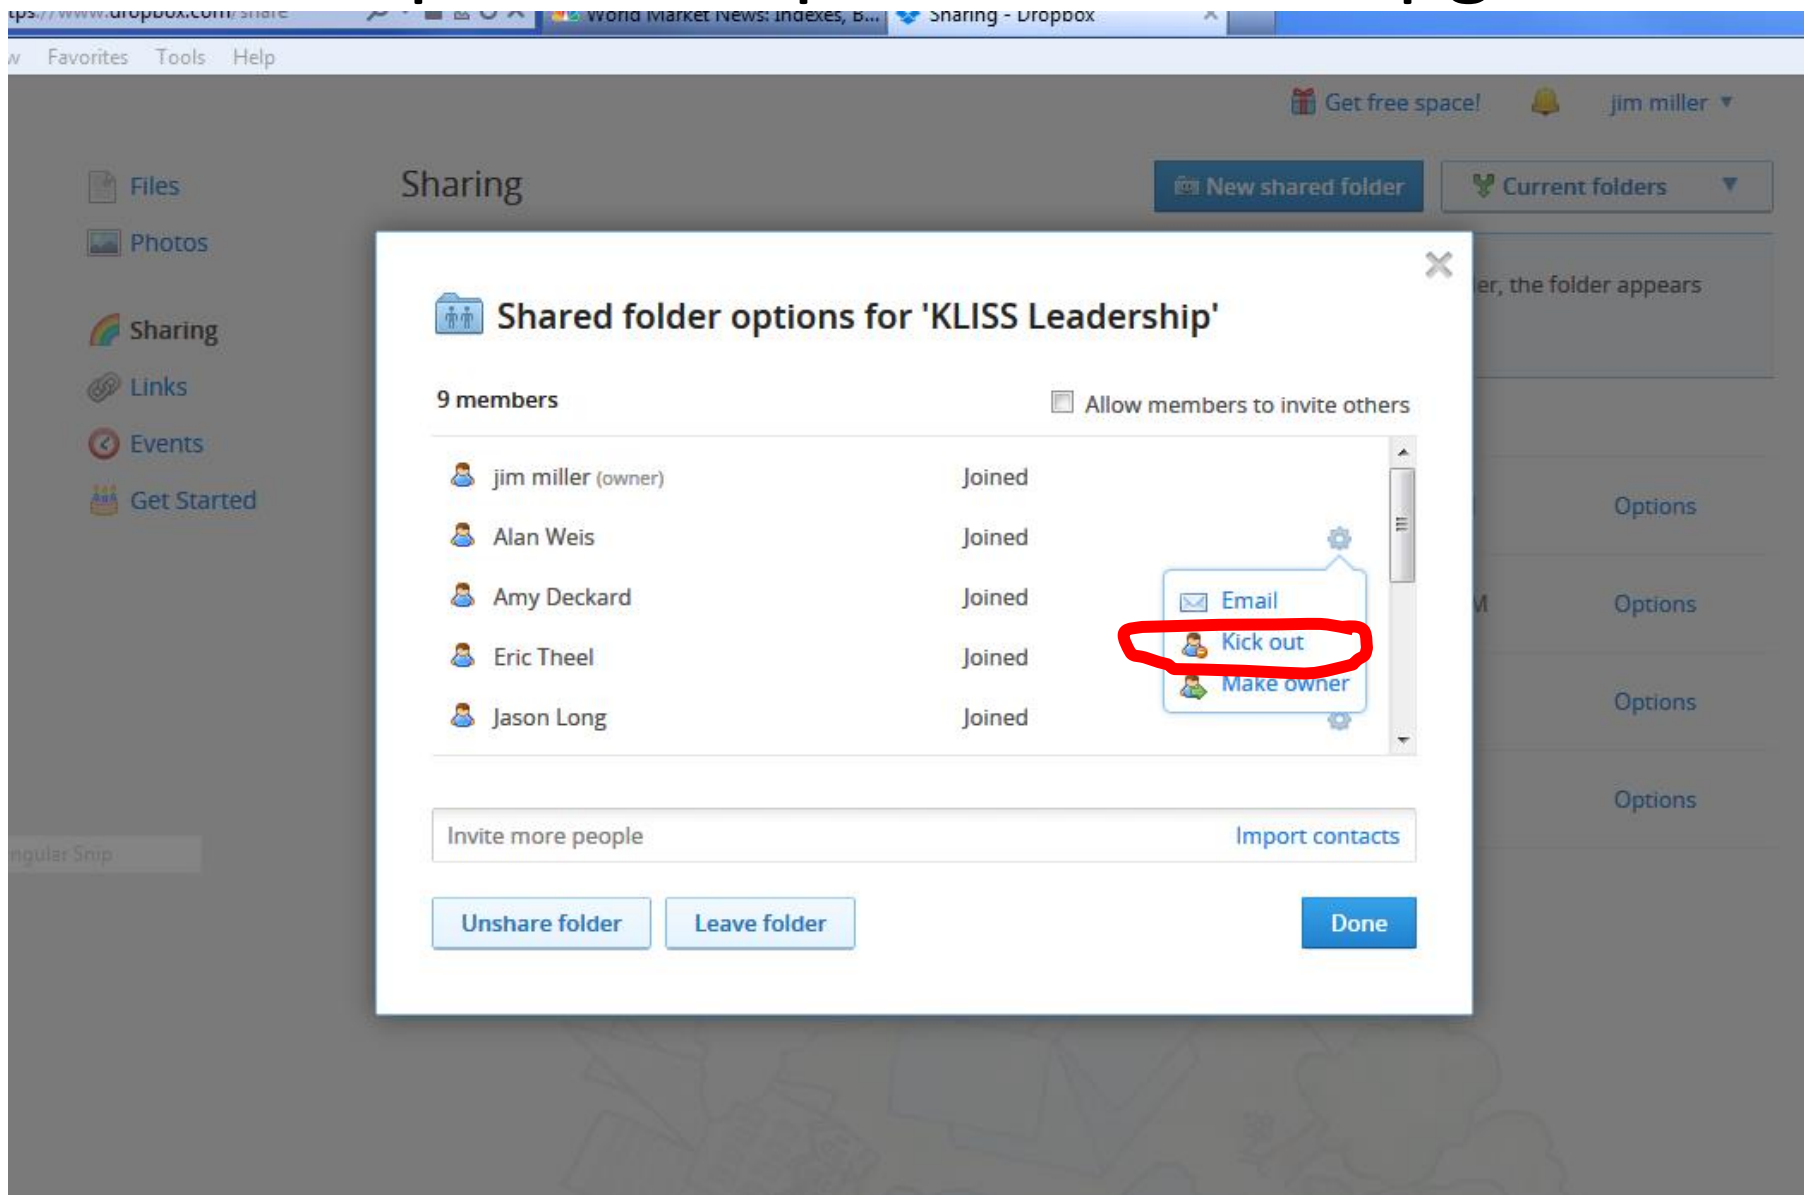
tps://www.dropbox.com/share
World Market News: Indexes, B... Sharing - Dropbox

w Favorites Tools Help

Get free space! jim miller ▼

Files
Photos
Sharing
Links
Events
Get Started

Sharing

New shared folder Current folders ▼

ler, the folder appears

Options
M Options
Options
Options

ngular Snip

Shared folder options for 'KLISS Leadership'

9 members

Allow members to invite others

| | |
|---|---|
| jim miller (owner) | Joined |
| Alan Weis | Joined |
| Amy Deckard | Joined |
| Eric Theel | Joined |
| Jason Long | Joined |

Email
Kick out
Make owner

Invite more people Import contacts

Unshare folder Leave folder Done